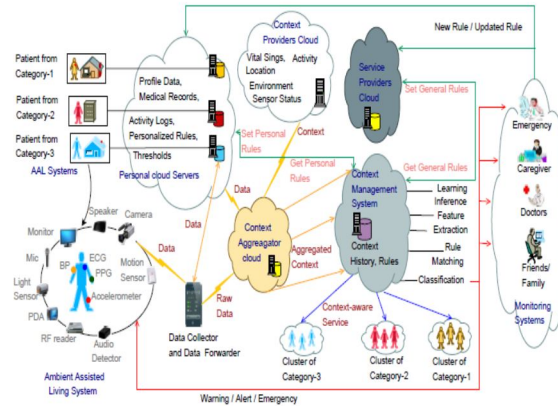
New Rule / Updated Rule

Context Providers Cloud

Vital Sings, Activity Location

Environment Sensor Status

Service Providers Cloud

Set General Rules

Patient from Category-1

Patient from Category-2

Patient from Category-3

AAL Systems

Profile Data, Medical Reocrds,

Activity Logs, Personalized Rules,

Thresholds

Personal cloud Servers

Set Personal Rules

Context

Get Personal Rules

Get General Rules

Emergency

Caregiver

Doctors

Friends/ Family

Monitoring Systems

Context Management System

Context History, Rules

Learning Inference

Feature Extraction

Rule Matching

Classification

Data

Context Aggregator cloud

Aggregated Context

Monitor

Speaker

Camera

Mic

BP

ECG

PPG

Motion Sensor

Light Sensor

Accelerometer

PDA

RF reader

Audio Detector

Data

Raw Data

Data Collector and Data Forwarder

Context-aware Service

Cluster of Category-3

Cluster of Category-2

Cluster of Category-1

Ambient Assisted Living System

Warning / Alert / Emergency